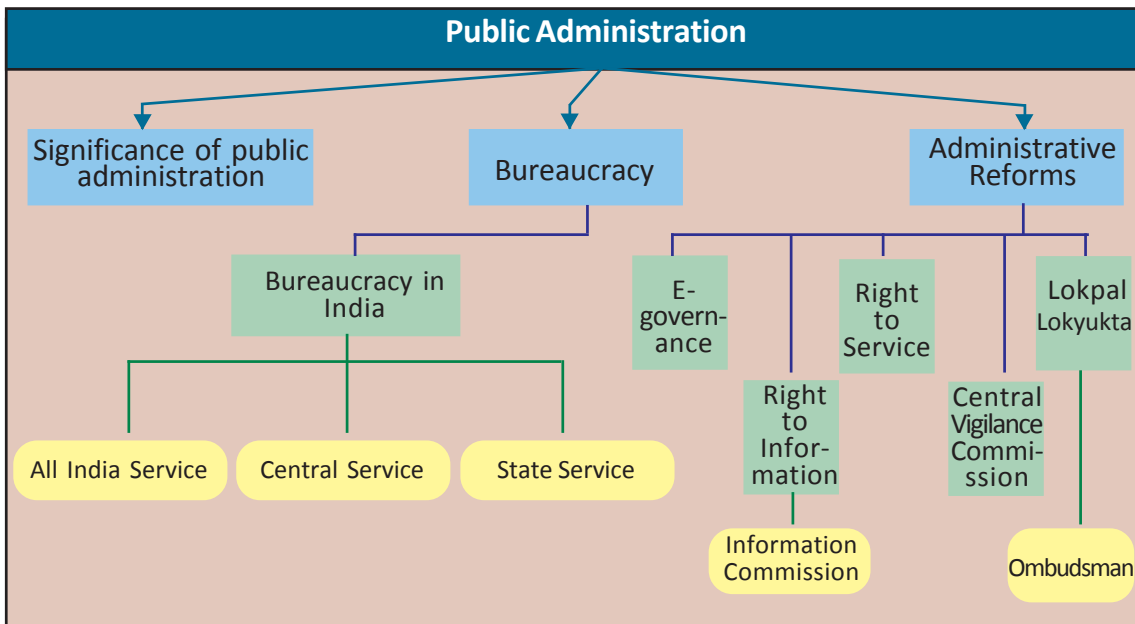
Public Administration

Significance of public administration

Bureaucracy

Administrative Reforms

Bureaucracy in India

All India Service

Central Service

State Service

E-governance

Right to Information

Information Commission

Right to Service

Central Vigilance Commission

Lokpal Lokyukta

Ombudsman